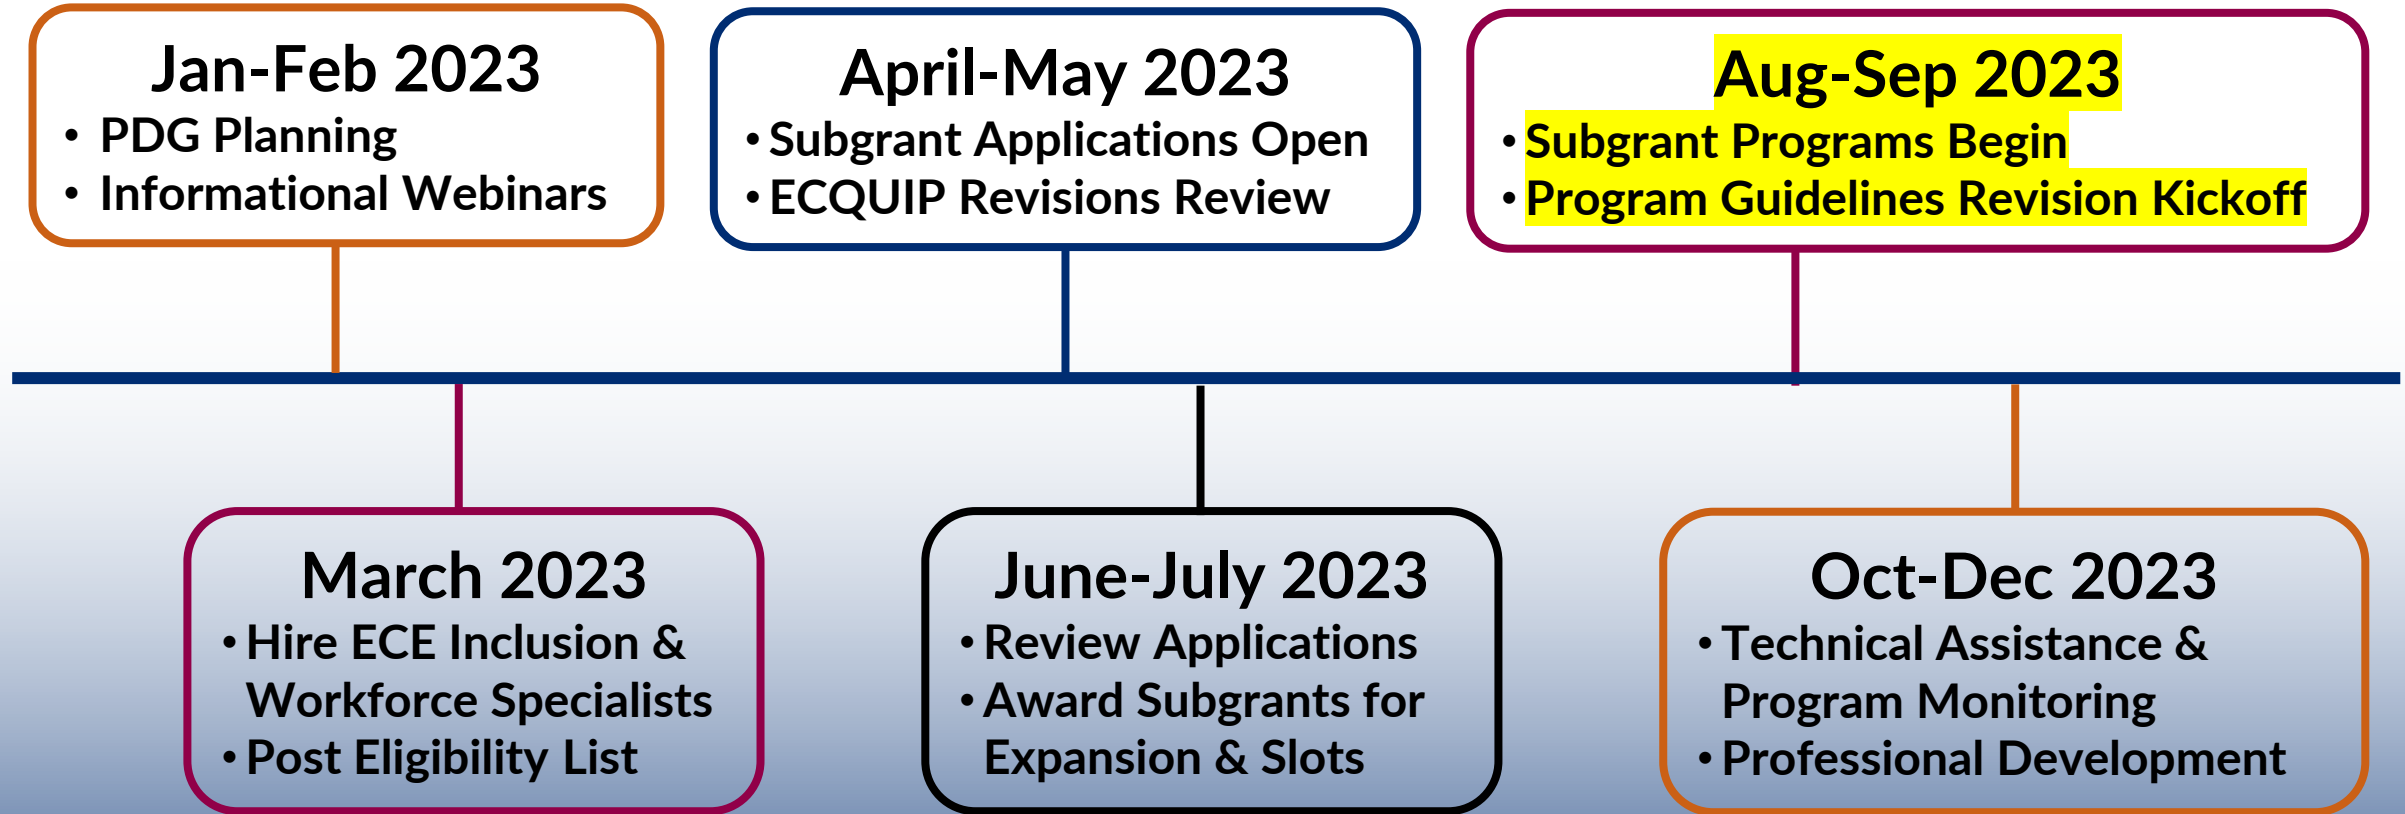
Jan-Feb 2023
• PDG Planning
• Informational Webinars

April-May 2023
• Subgrant Applications Open
• ECQUIP Revisions Review

Aug-Sep 2023
• Subgrant Programs Begin
• Program Guidelines Revision Kickoff

March 2023
• Hire ECE Inclusion & Workforce Specialists
• Post Eligibility List

June-July 2023
• Review Applications
• Award Subgrants for Expansion & Slots

Oct-Dec 2023
• Technical Assistance & Program Monitoring
• Professional Development